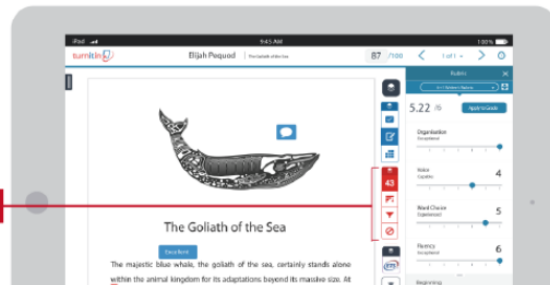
iPad 9:45 AM 100%

turnitin

Elijah Pequod

87 /100

1 of 1

Rubric

5.22

Apply to Grade

Organization
Exceptional

Voice
Capable 4

Word Choice
Experienced 5

Fluency
Exceptional 6

Beginning

43

The Goliath of the Sea

The majestic blue whale, the goliath of the sea, certainly stands alone within the animal kingdom for its adaptations beyond its massive size. At